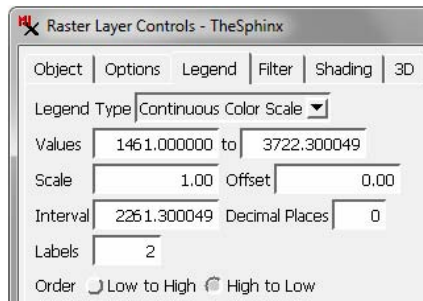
Raster Layer Controls - TheSphinx

Object | Options | Legend | Filter | Shading | 3D

Legend Type Continuous Color Scale

Values 1461.000000 to 3722.300049

Scale 1.00 Offset 0.00

Interval 2261.300049 Decimal Places 0

Labels 2

Order Low to High High to Low